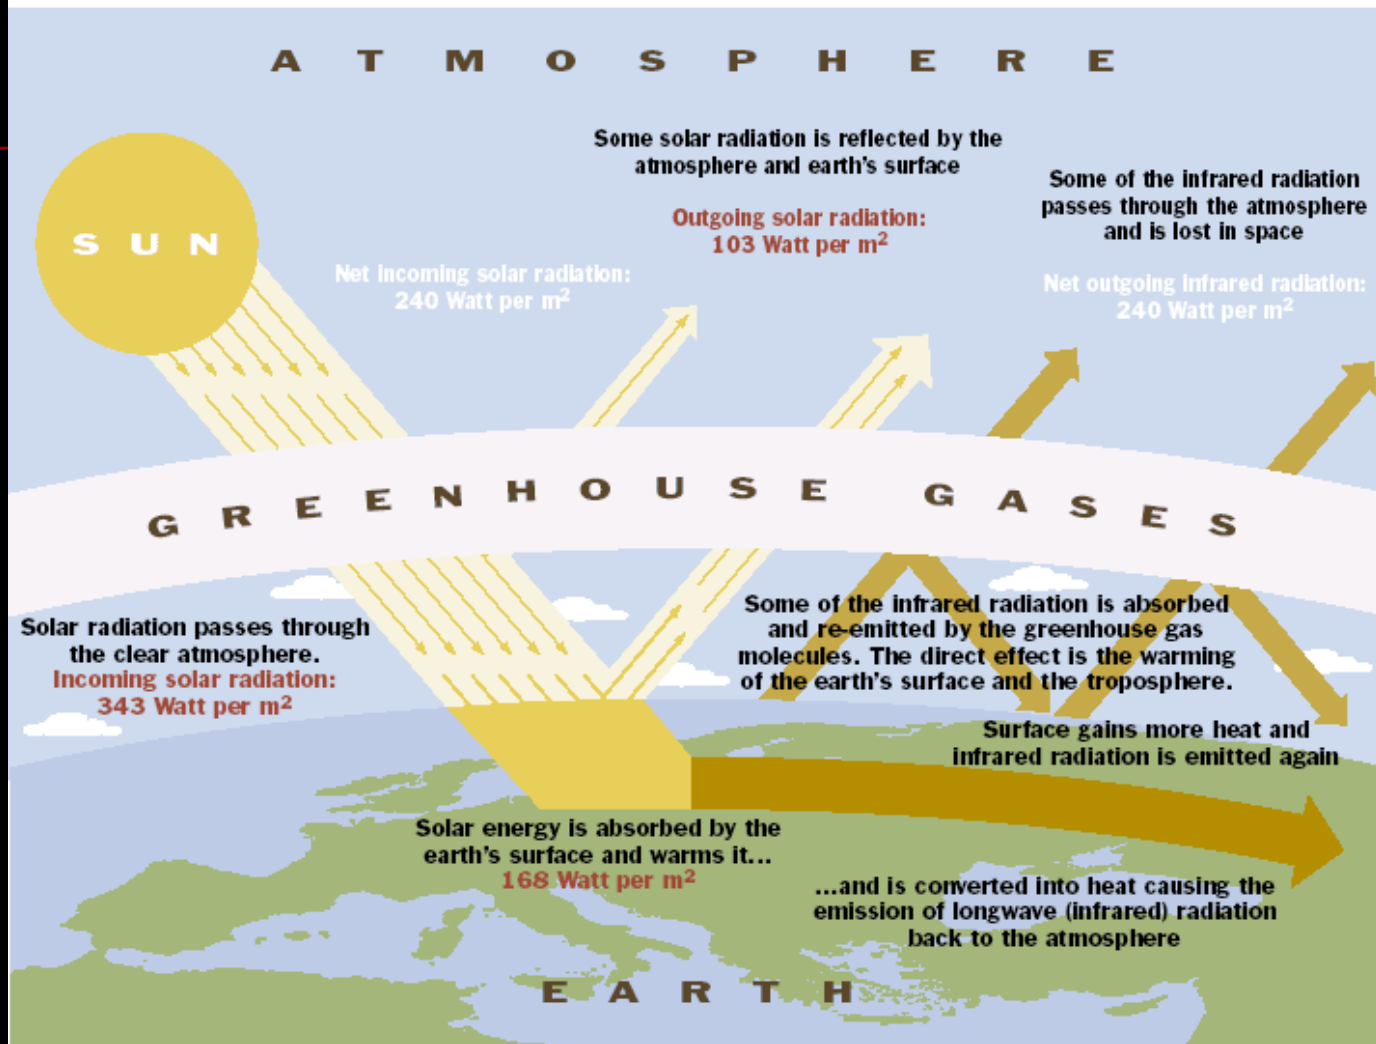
ATMOSPHERE

SUN

Some solar radiation is reflected by the atmosphere and earth's surface

Outgoing solar radiation: 103 Watt per $m^2$

Some of the infrared radiation passes through the atmosphere and is lost in space

Net incoming solar radiation: 240 Watt per $m^2$

Net outgoing infrared radiation: 240 Watt per $m^2$

GREENHOUSE GASES

Solar radiation passes through the clear atmosphere.
Incoming solar radiation: 343 Watt per $m^2$

Some of the infrared radiation is absorbed and re-emitted by the greenhouse gas molecules. The direct effect is the warming of the earth's surface and the troposphere.

Surface gains more heat and infrared radiation is emitted again

Solar energy is absorbed by the earth's surface and warms it...
168 Watt per $m^2$

...and is converted into heat causing the emission of longwave (infrared) radiation back to the atmosphere

EARTH